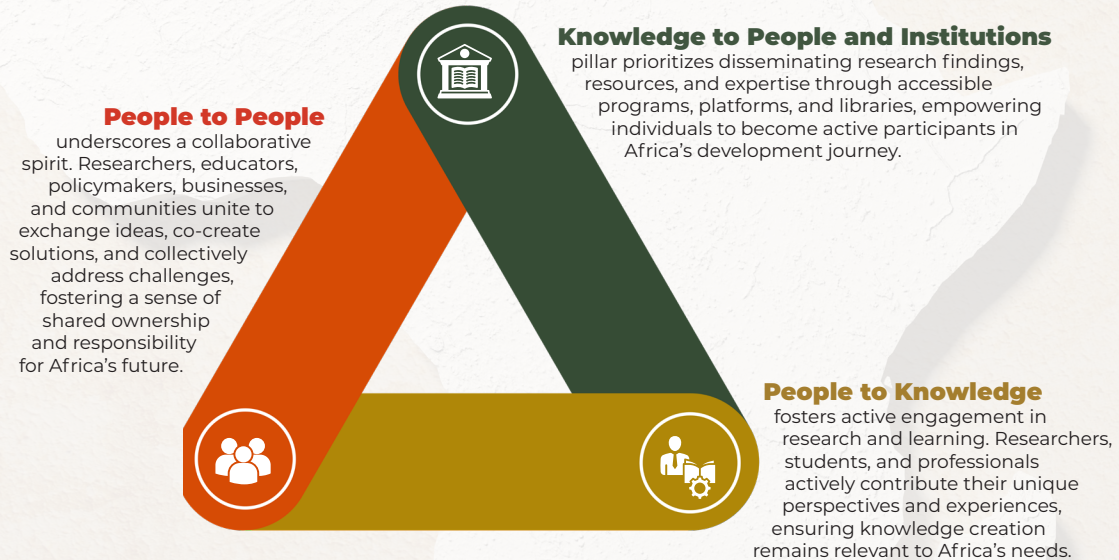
Knowledge to People and Institutions
pillar prioritizes disseminating research findings, resources, and expertise through accessible programs, platforms, and libraries, empowering individuals to become active participants in Africa's development journey.

People to People
underscores a collaborative spirit. Researchers, educators, policymakers, businesses, and communities unite to exchange ideas, co-create solutions, and collectively address challenges, fostering a sense of shared ownership and responsibility for Africa's future.

People to Knowledge
fosters active engagement in research and learning. Researchers, students, and professionals actively contribute their unique perspectives and experiences, ensuring knowledge creation remains relevant to Africa's needs.